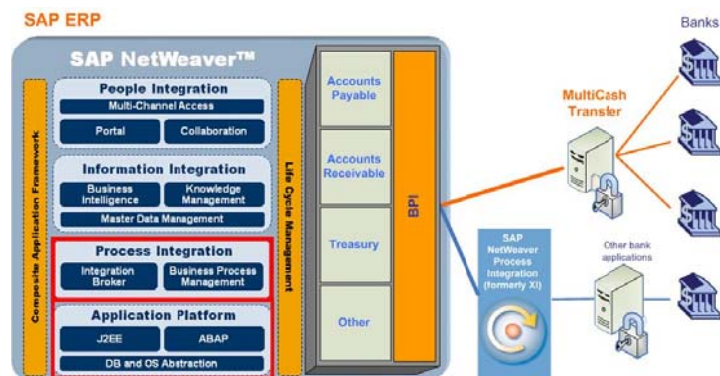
SAP ERP

SAP NetWeaver™

Composite Application Framework

People Integration

Multi-Channel Access

Portal

Collaboration

Information Integration

Business Intelligence

Knowledge Management

Master Data Management

Process Integration

Integration Broker

Business Process Management

Application Platform

J2EE

ABAP

DB and OS Abstraction

Life Cycle Management

Accounts Payable

Accounts Receivable

Treasury

Other

BPI

SAP NetWeaver Process Integration (formerly XI)

MultiCash Transfer

Banks

Other bank applications